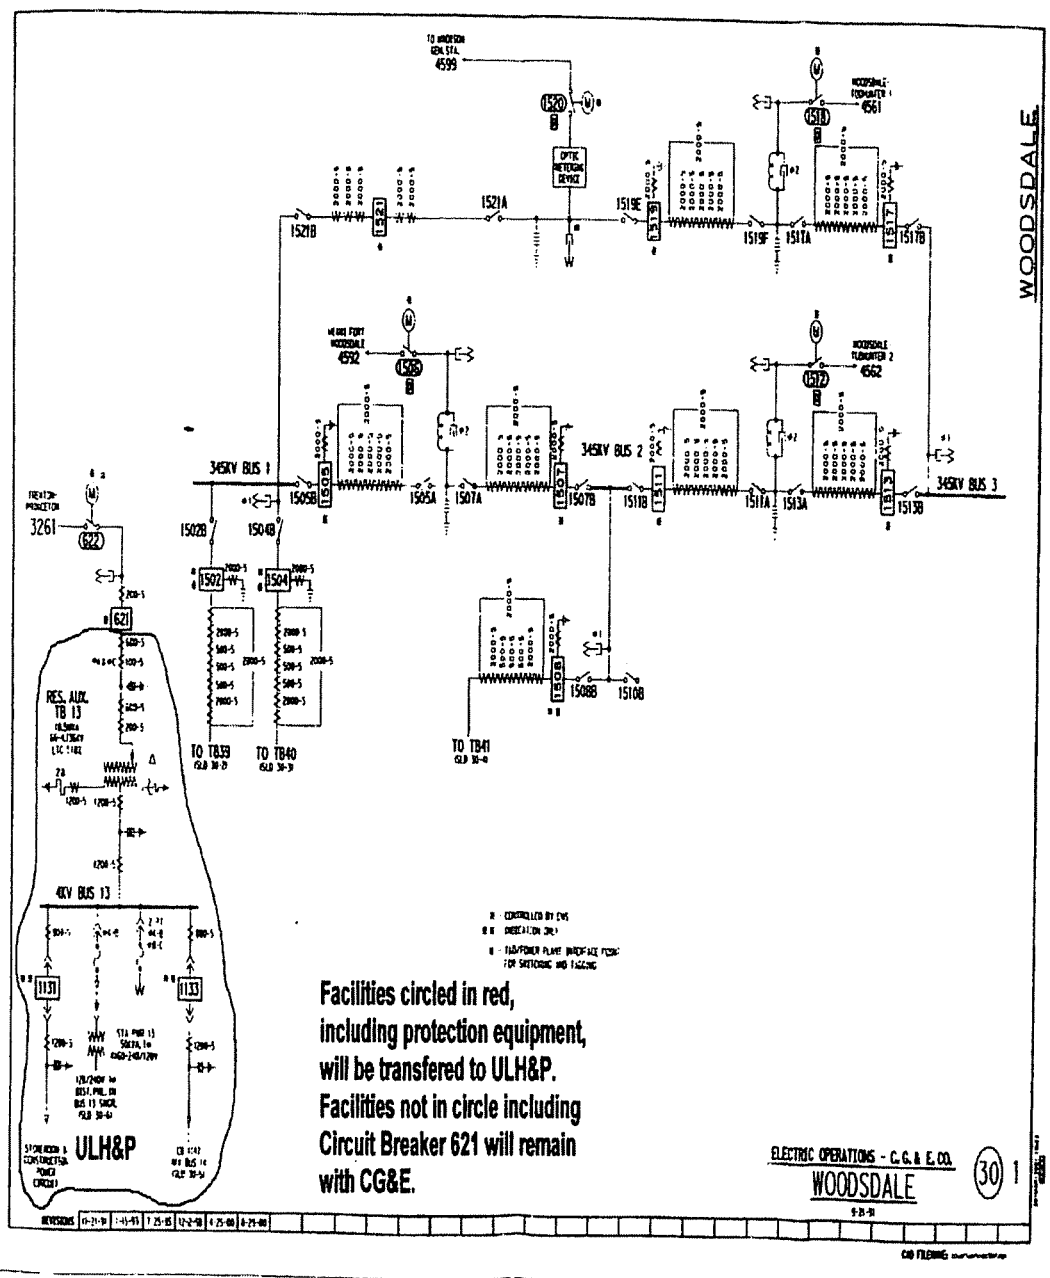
WOODSDALE

TO HANDERSON GEN. STA. 4599

1520

OPTIC METERING DEVICE

1521B 1521 1521A 1519E 1519 1519F 1517A 1517 1517B

1518

WOODSDALE FOSTER 1 4561

HEBRON FORT WOODSDALE 4592

1506

1512

WOODSDALE FOSTER 2 4562

345KV BUS 1 1505 1505B 1505A 1507A 1507 1507B 345KV BUS 2 1511B 1511 1511A 1513A 1513 1513B 345KV BUS 3

TRENTON PROCTOR 3261

622

621

1502B 1504B 1502 1504

2000-5 2000-5 500-5 500-5 500-5 2000-5

TO TB39 TO TB40

1508 1508B 1510B

TO TB41

RES. AUX. TB 13

4KV BUS 13

1131 1133

STA PWR 13

ULH&P

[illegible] - CONTROLLED BY EMS
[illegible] - INDICATION ONLY
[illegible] - FOR SWITCHING AND TAGGING

Facilities circled in red, including protection equipment, will be transfered to ULH&P. Facilities not in circle including Circuit Breaker 621 will remain with CG&E.

ELECTRIC OPERATIONS - C. G. & E. CO.
WOODSDALE
30 1

REVISIONS

CAD FILENAME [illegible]